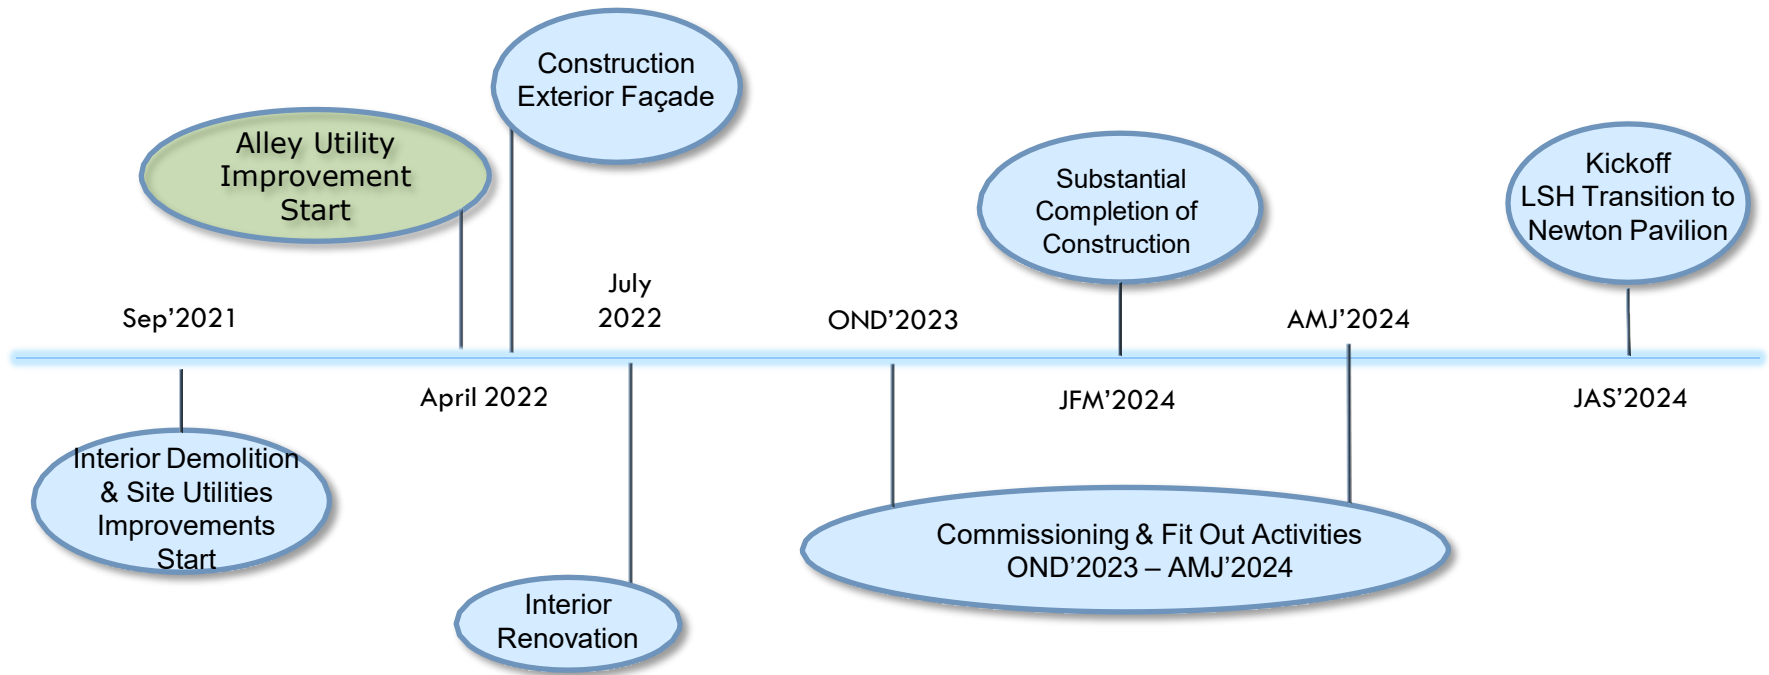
Construction Exterior Façade

Alley Utility Improvement Start

Substantial Completion of Construction

Kickoff LSH Transition to Newton Pavilion

Sep'2021

July 2022

OND'2023

AMJ'2024

April 2022

JFM'2024

JAS'2024

Interior Demolition & Site Utilities Improvements Start

Commissioning & Fit Out Activities OND'2023 – AMJ'2024

Interior Renovation